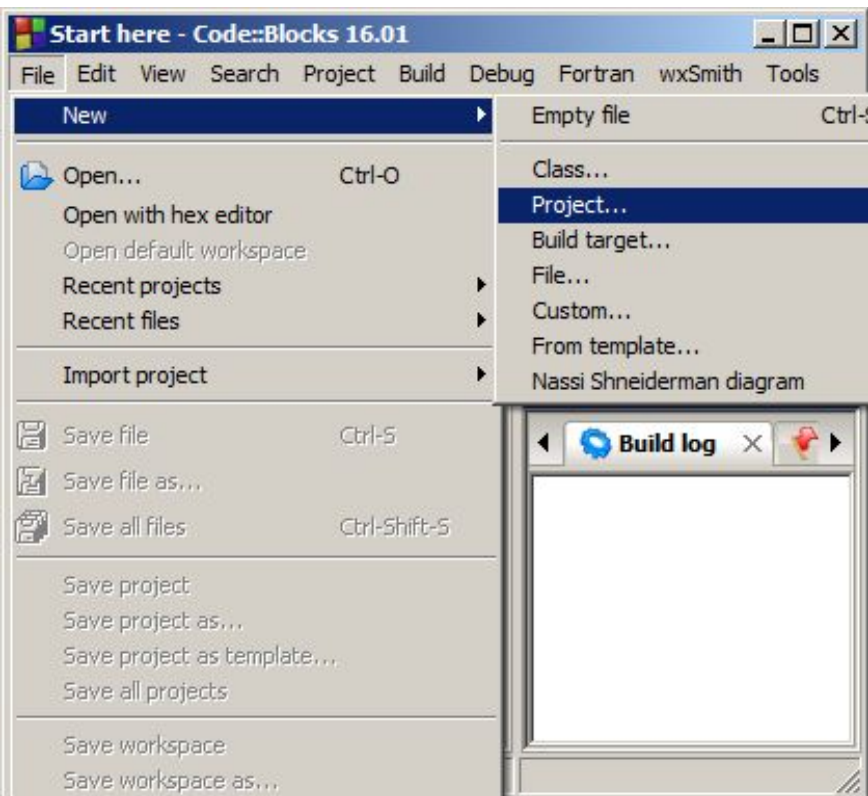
Start here - Code::Blocks 16.01

File Edit View Search Project Build Debug Fortran wxSmith Tools

New
Open... Ctrl-O
Open with hex editor
Open default workspace
Recent projects
Recent files
Import project
Save file Ctrl-S
Save file as...
Save all files Ctrl-Shift-S
Save project
Save project as...
Save project as template...
Save all projects
Save workspace
Save workspace as...

Empty file Ctrl-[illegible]
Class...
Project...
Build target...
File...
Custom...
From template...
Nassi Shneiderman diagram

Build log